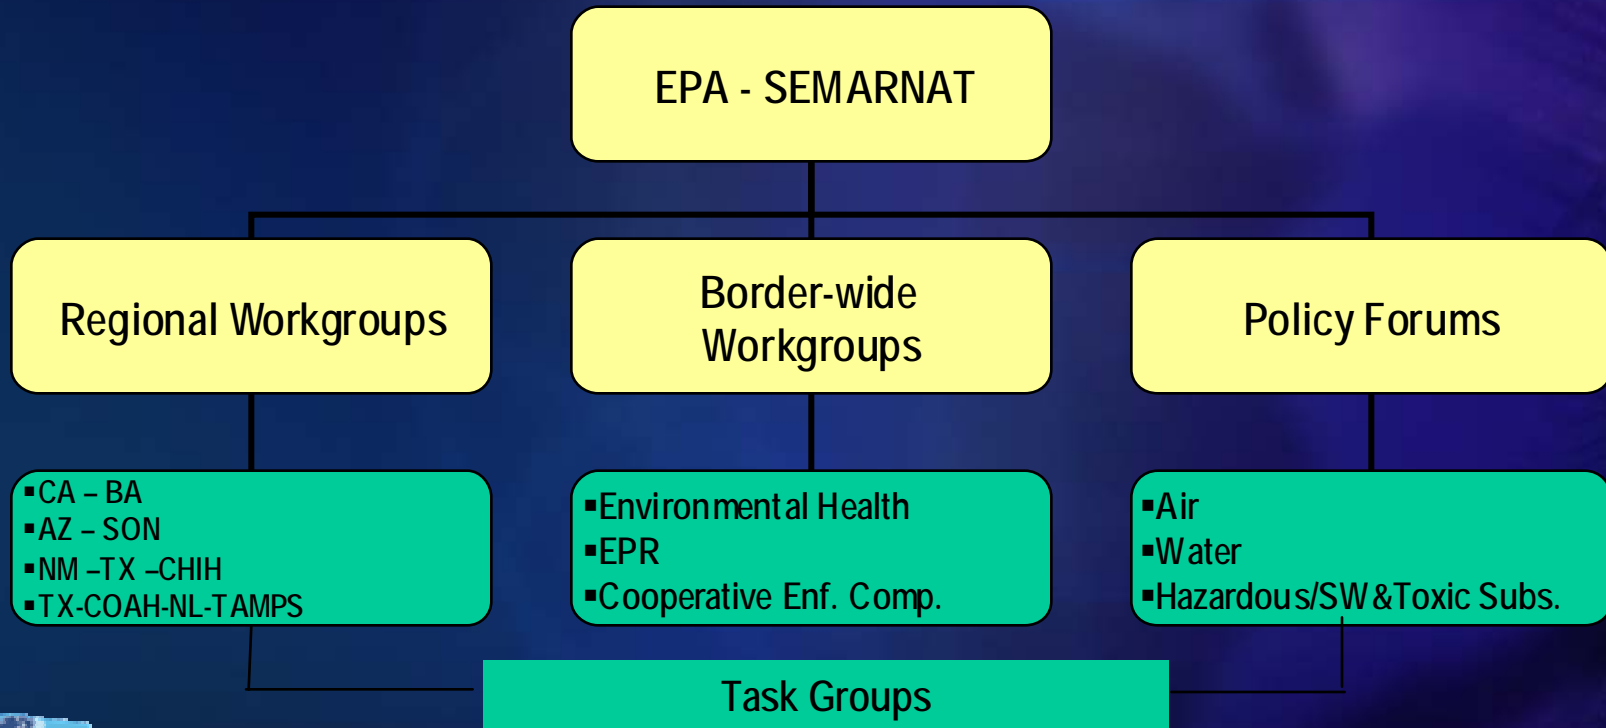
EPA - SEMARNAT

Regional Workgroups

Border-wide Workgroups

Policy Forums

▪CA – BA
▪AZ – SON
▪NM –TX –CHIH
▪TX-COAH-NL-TAMPS

▪Environmental Health
▪EPR
▪Cooperative Enf. Comp.

▪Air
▪Water
▪Hazardous/SW&Toxic Subs.

Task Groups